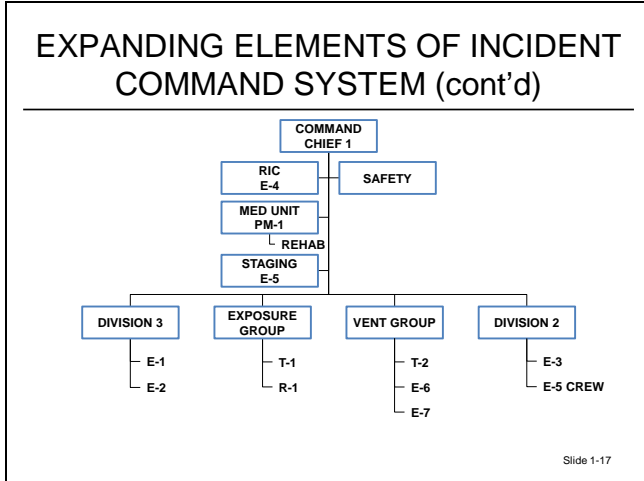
EXPANDING ELEMENTS OF INCIDENT COMMAND SYSTEM (cont'd)

COMMAND
CHIEF 1

RIC
E-4

SAFETY

MED UNIT
PM-1

REHAB

STAGING
E-5

DIVISION 3

E-1

E-2

EXPOSURE GROUP

T-1

R-1

VENT GROUP

T-2

E-6

E-7

DIVISION 2

E-3

E-5 CREW

Slide 1-17